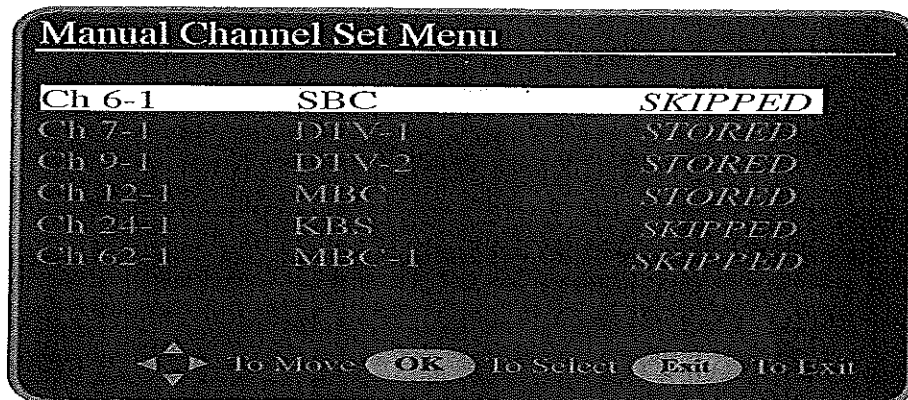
Manual Channel Set Menu

| Ch 6-1 | SBC | SKIPPED |
|---|---|---|
| Ch 7-1 | DTV-1 | STORED |
| Ch 9-1 | DTV-2 | STORED |
| Ch 12-1 | MBC | STORED |
| Ch 24-1 | KBS | SKIPPED |
| Ch 62-1 | MBC-1 | SKIPPED |

To Move OK To Select Exit To Exit